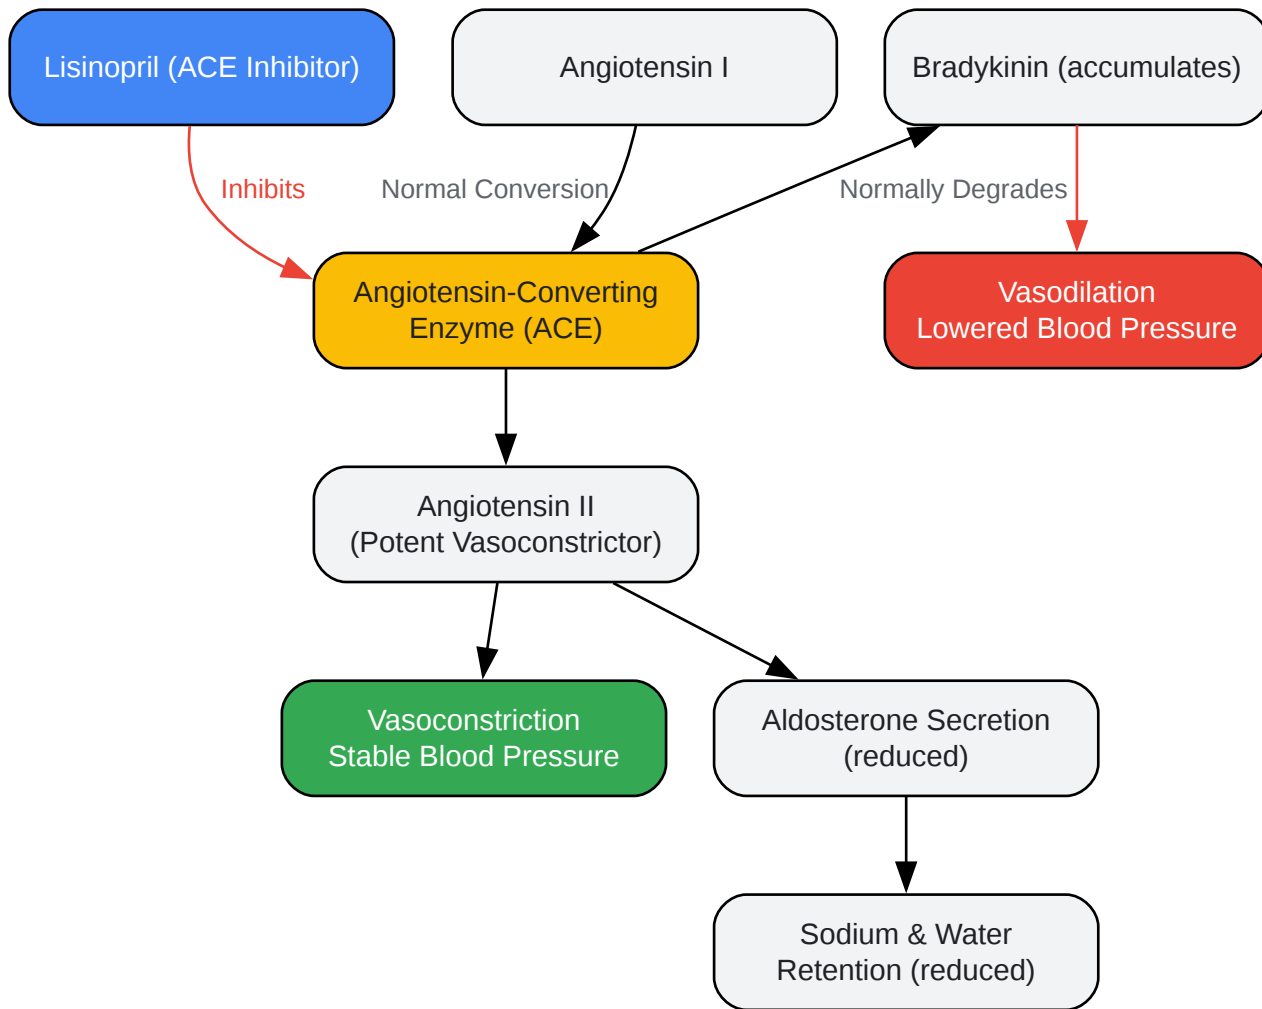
Lisinopril (ACE Inhibitor)

Angiotensin I

Bradykinin (accumulates)

Inhibits

Normal Conversion

Normally Degrades

Angiotensin-Converting Enzyme (ACE)

Vasodilation
Lowered Blood Pressure

Angiotensin II
(Potent Vasoconstrictor)

Vasoconstriction
Stable Blood Pressure

Aldosterone Secretion
(reduced)

Sodium & Water
Retention (reduced)